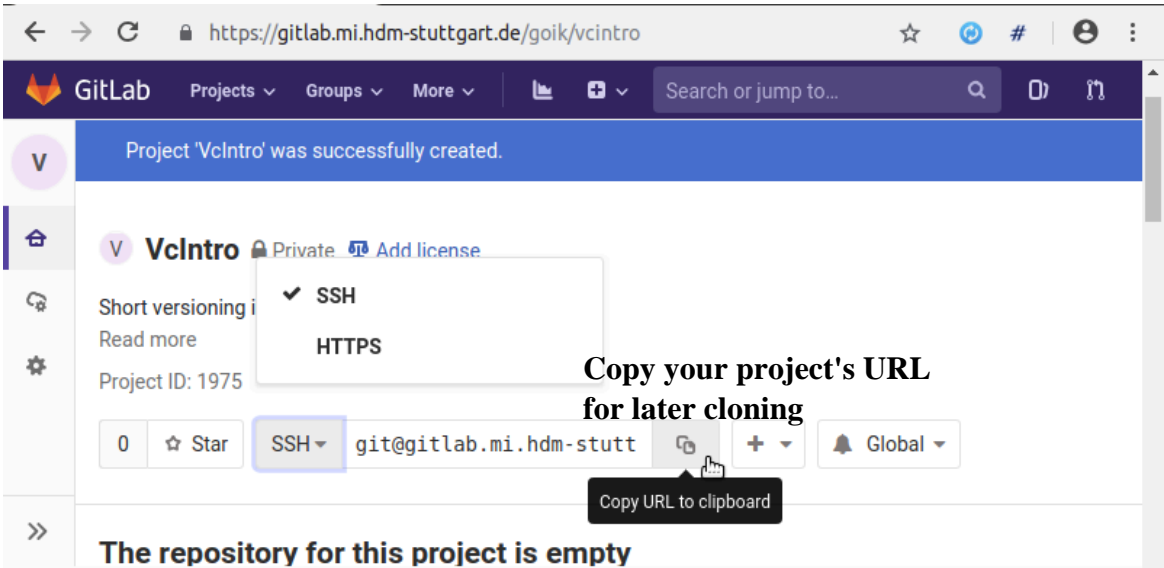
https://gitlab.mi.hdm-stuttgart.de/goik/vcintro

GitLab Projects Groups More Search or jump to...

V

Project 'VcIntro' was successfully created.

V VcIntro Private Add license

SSH
HTTPS

Short versioning i
Read more

Project ID: 1975

Copy your project's URL for later cloning

0 Star SSH git@gitlab.mi.hdm-stutt + Global

Copy URL to clipboard

The repository for this project is empty